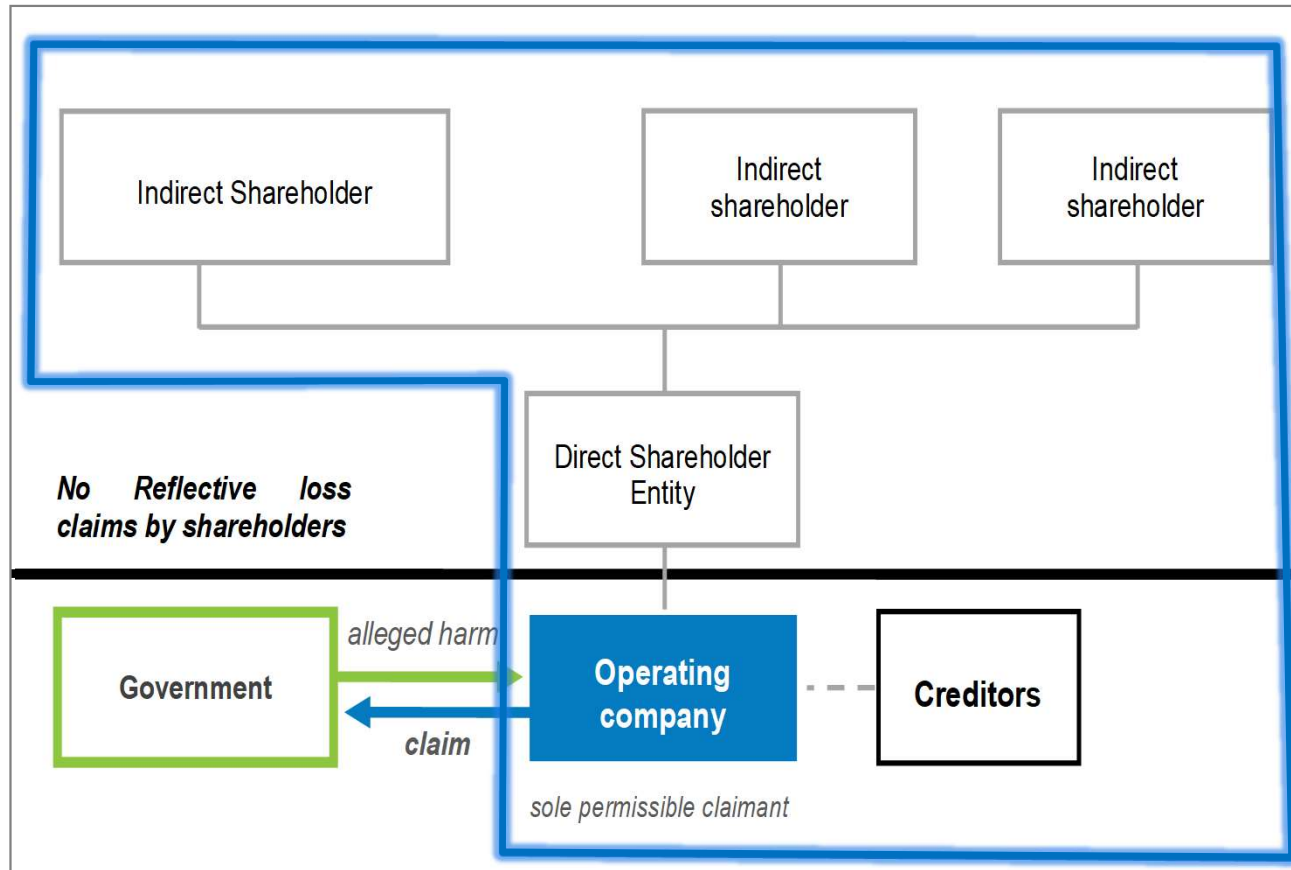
Indirect Shareholder

Indirect shareholder

Indirect shareholder

Direct Shareholder Entity

No Reflective loss claims by shareholders

Government

alleged harm

claim

Operating company

sole permissible claimant

Creditors